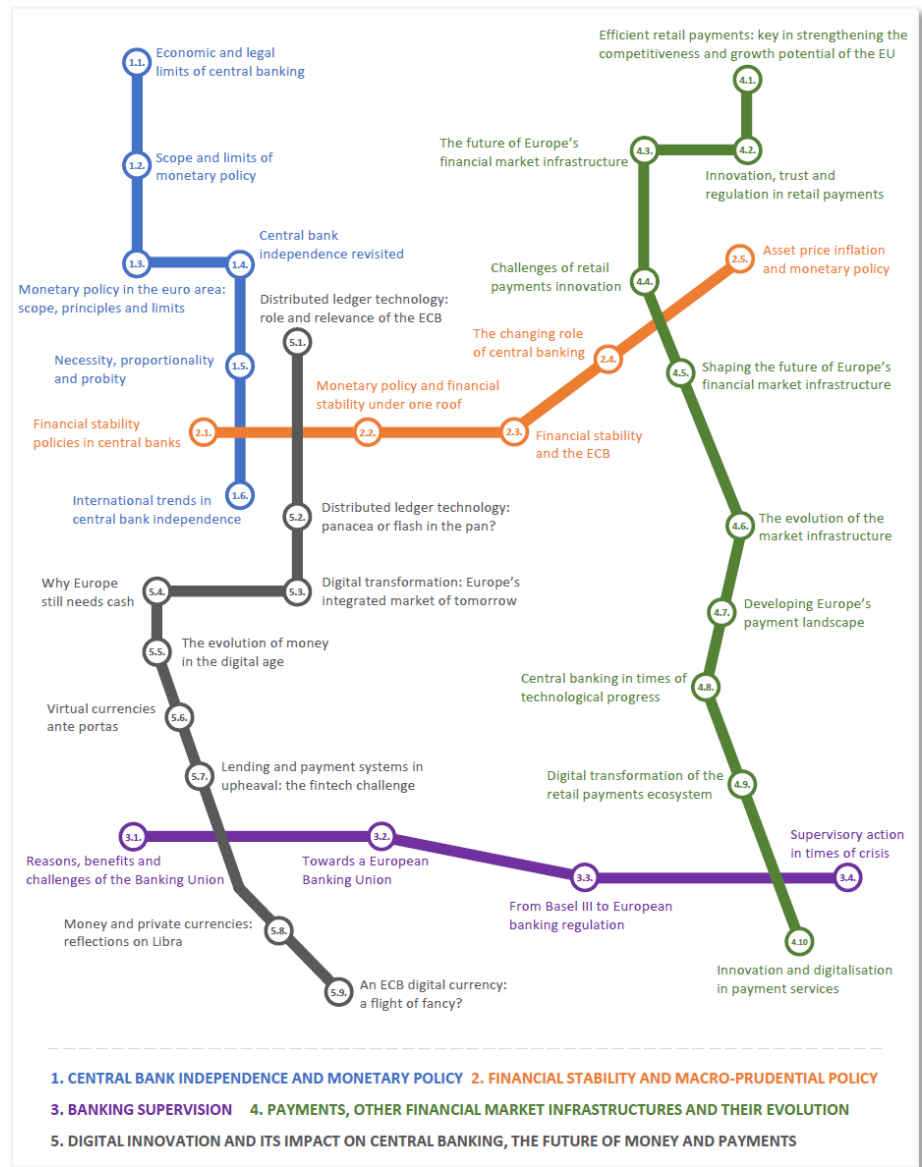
1.1. Economic and legal limits of central banking

1.2. Scope and limits of monetary policy

1.3. Monetary policy in the euro area: scope, principles and limits

1.4. Central bank independence revisited

1.5. Necessity, proportionality and probity

1.6. International trends in central bank independence

2.1. Financial stability policies in central banks

2.2. Monetary policy and financial stability under one roof

2.3. Financial stability and the ECB

2.4. The changing role of central banking

2.5. Asset price inflation and monetary policy

3.1. Reasons, benefits and challenges of the Banking Union

3.2. Towards a European Banking Union

3.3. From Basel III to European banking regulation

3.4. Supervisory action in times of crisis

4.1. Efficient retail payments: key in strengthening the competitiveness and growth potential of the EU

4.2. Innovation, trust and regulation in retail payments

4.3. The future of Europe's financial market infrastructure

4.4. Challenges of retail payments innovation

4.5. Shaping the future of Europe's financial market infrastructure

4.6. The evolution of the market infrastructure

4.7. Developing Europe's payment landscape

4.8. Central banking in times of technological progress

4.9. Digital transformation of the retail payments ecosystem

4.10 Innovation and digitalisation in payment services

5.1. Distributed ledger technology: role and relevance of the ECB

5.2. Distributed ledger technology: panacea or flash in the pan?

5.3. Digital transformation: Europe's integrated market of tomorrow

5.4. Why Europe still needs cash

5.5. The evolution of money in the digital age

5.6. Virtual currencies ante portas

5.7. Lending and payment systems in upheaval: the fintech challenge

5.8. Money and private currencies: reflections on Libra

5.9. An ECB digital currency: a flight of fancy?

1. CENTRAL BANK INDEPENDENCE AND MONETARY POLICY 2. FINANCIAL STABILITY AND MACRO-PRUDENTIAL POLICY
3. BANKING SUPERVISION 4. PAYMENTS, OTHER FINANCIAL MARKET INFRASTRUCTURES AND THEIR EVOLUTION
5. DIGITAL INNOVATION AND ITS IMPACT ON CENTRAL BANKING, THE FUTURE OF MONEY AND PAYMENTS